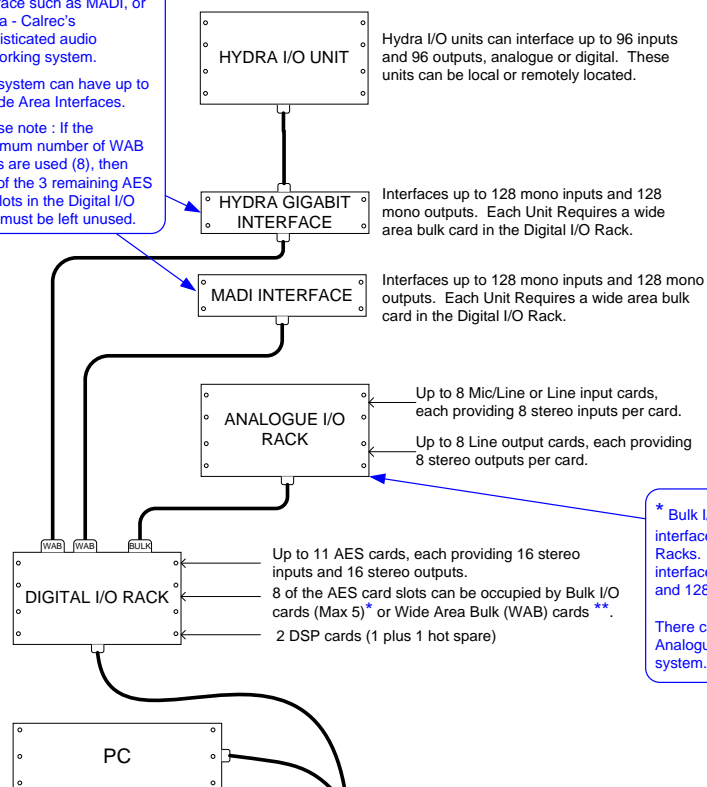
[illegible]ace such as MADI, or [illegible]a - Calrec's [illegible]sticated audio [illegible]orking system.

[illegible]system can have up to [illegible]de Area Interfaces.

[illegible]se note : If the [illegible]mum number of WAB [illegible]s are used (8), then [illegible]of the 3 remaining AES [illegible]lots in the Digital I/O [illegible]must be left unused.

HYDRA I/O UNIT

Hydra I/O units can interface up to 96 inputs and 96 outputs, analogue or digital. These units can be local or remotely located.

HYDRA GIGABIT INTERFACE

Interfaces up to 128 mono inputs and 128 mono outputs. Each Unit Requires a wide area bulk card in the Digital I/O Rack.

MADI INTERFACE

Interfaces up to 128 mono inputs and 128 mono outputs. Each Unit Requires a wide area bulk card in the Digital I/O Rack.

ANALOGUE I/O RACK

Up to 8 Mic/Line or Line input cards, each providing 8 stereo inputs per card.

Up to 8 Line output cards, each providing 8 stereo outputs per card.

* Bulk I/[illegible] interface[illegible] Racks. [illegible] interface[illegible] and 128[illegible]

There c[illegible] Analogu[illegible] system.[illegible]

WAB WAB BULK

DIGITAL I/O RACK

Up to 11 AES cards, each providing 16 stereo inputs and 16 stereo outputs.

8 of the AES card slots can be occupied by Bulk I/O cards (Max 5)* or Wide Area Bulk (WAB) cards **.

2 DSP cards (1 plus 1 hot spare)

PC